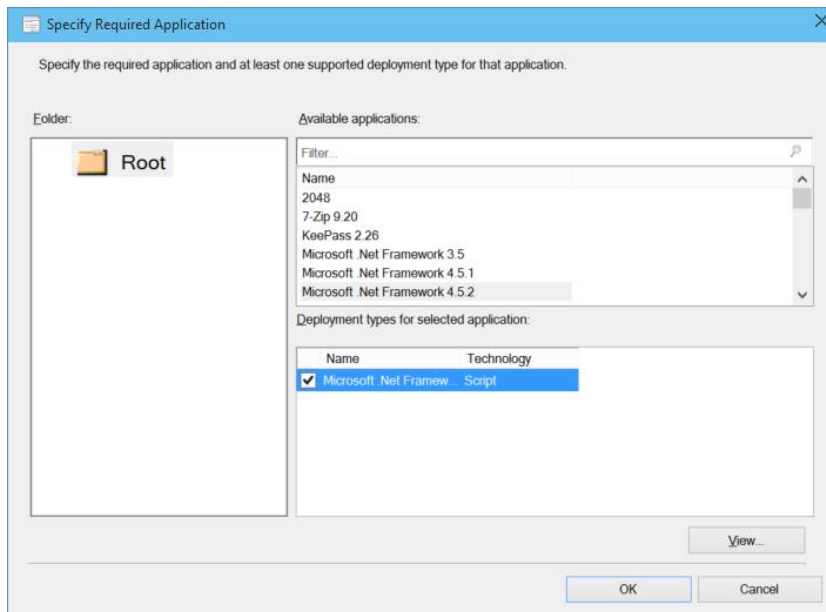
Specify Required Application

Specify the required application and at least one supported deployment type for that application.

Folder:

Root

Available applications:

Filter...

| Name |
|---|
| 2048 |
| 7-Zip 9.20 |
| KeePass 2.26 |
| Microsoft .Net Framework 3.5 |
| Microsoft .Net Framework 4.5.1 |
| Microsoft .Net Framework 4.5.2 |

Deployment types for selected application:

| Name | Technology |
|---|---|
| Microsoft .Net Framew... | Script |

View...

OK

Cancel